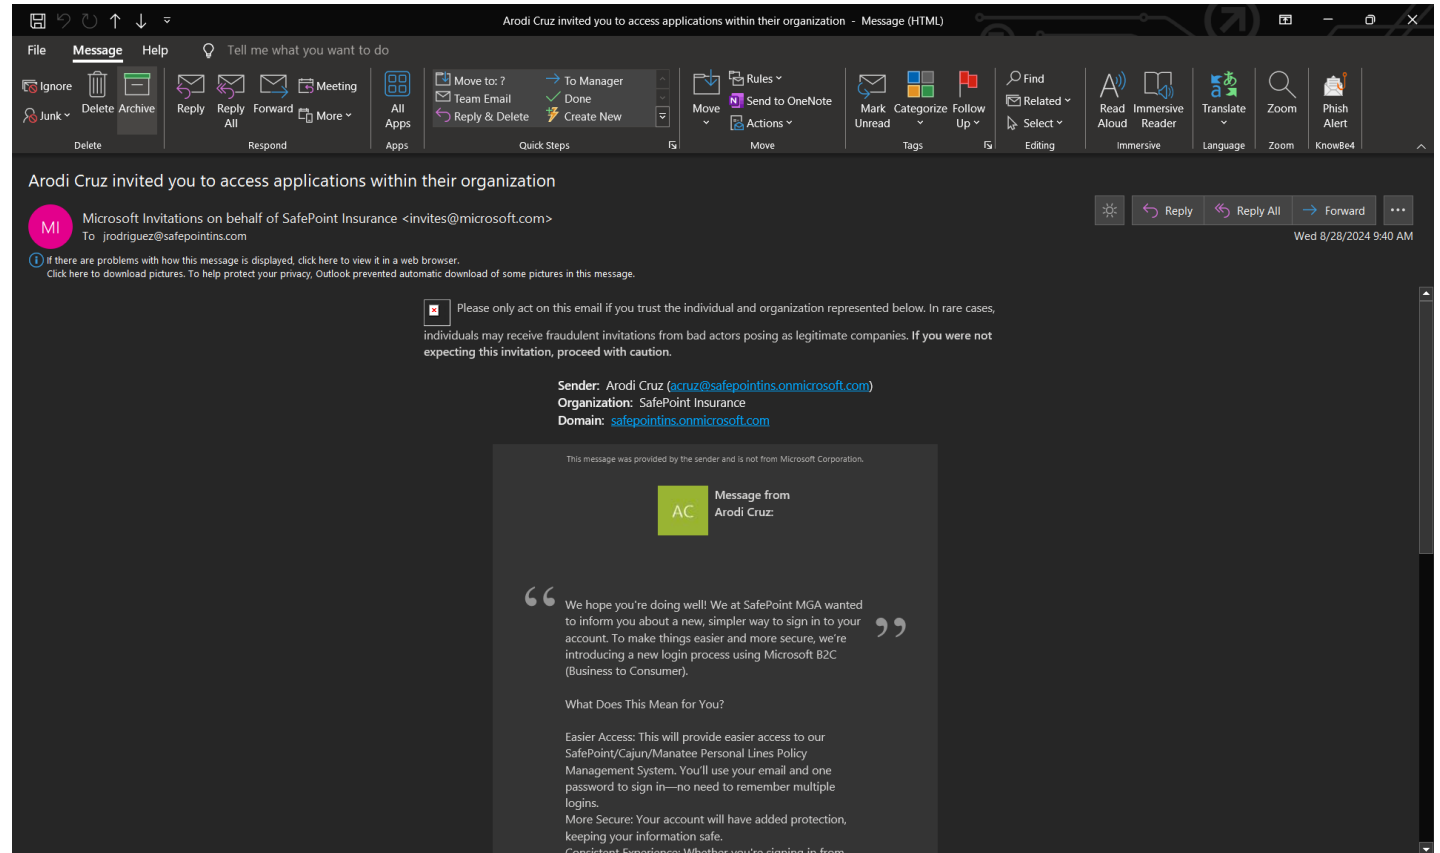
Arodi Cruz invited you to access applications within their organization - Message (HTML)

File Message Help Tell me what you want to do

Ignore
Junk
Delete Archive
Delete

Reply Reply All Forward Meeting More
Respond

All Apps
Apps

Move to: ? Team Email Reply & Delete To Manager Done Create New
Quick Steps

Move Rules Send to OneNote Actions
Move

Mark Unread Categorize Follow Up
Tags

Find Related Select
Editing

Read Aloud Immersive Reader
Immersive

Translate
Language

Zoom
Zoom

Phish Alert
KnowBe4

Arodi Cruz invited you to access applications within their organization

MI Microsoft Invitations on behalf of SafePoint Insurance <invites@microsoft.com>
To jrodriguez@safepointins.com

Reply Reply All Forward
Wed 8/28/2024 9:40 AM

If there are problems with how this message is displayed, click here to view it in a web browser.
Click here to download pictures. To help protect your privacy, Outlook prevented automatic download of some pictures in this message.

Please only act on this email if you trust the individual and organization represented below. In rare cases, individuals may receive fraudulent invitations from bad actors posing as legitimate companies. If you were not expecting this invitation, proceed with caution.

Sender: Arodi Cruz (acruz@safepointins.onmicrosoft.com)
Organization: SafePoint Insurance
Domain: safepointins.onmicrosoft.com

This message was provided by the sender and is not from Microsoft Corporation.

AC Message from Arodi Cruz:

We hope you're doing well! We at SafePoint MGA wanted to inform you about a new, simpler way to sign in to your account. To make things easier and more secure, we're introducing a new login process using Microsoft B2C (Business to Consumer).

What Does This Mean for You?

Easier Access: This will provide easier access to our SafePoint/Cajun/Manatee Personal Lines Policy Management System. You'll use your email and one password to sign in—no need to remember multiple logins.
More Secure: Your account will have added protection, keeping your information safe.
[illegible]